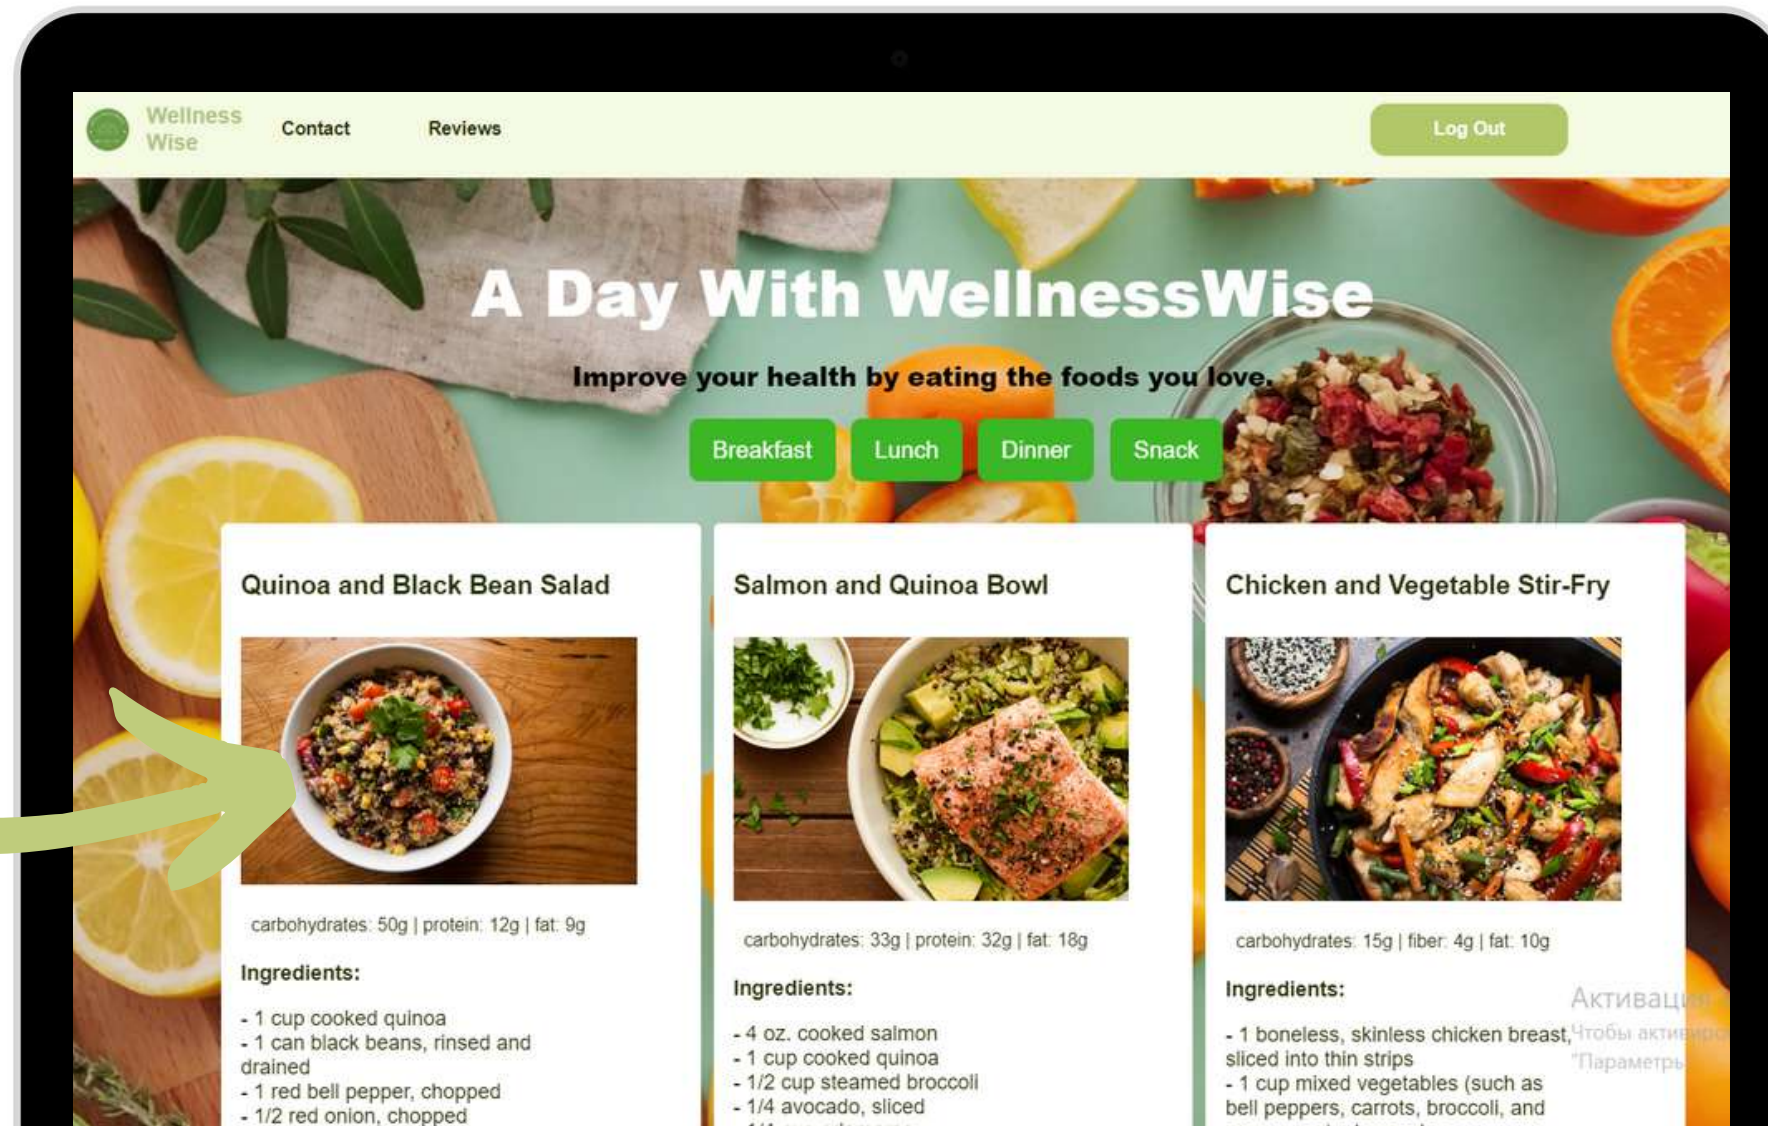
Wellness Wise Contact Reviews Log Out

A Day With WellnessWise

Improve your health by eating the foods you love.

Breakfast Lunch Dinner Snack

Quinoa and Black Bean Salad

carbohydrates: 50g | protein: 12g | fat: 9g

Ingredients:

- 1 cup cooked quinoa
- 1 can black beans, rinsed and drained
- 1 red bell pepper, chopped
- 1/2 red onion, chopped

Salmon and Quinoa Bowl

carbohydrates: 33g | protein: 32g | fat: 18g

Ingredients:

- 4 oz. cooked salmon
- 1 cup cooked quinoa
- 1/2 cup steamed broccoli
- 1/4 avocado, sliced
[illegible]

Chicken and Vegetable Stir-Fry

carbohydrates: 15g | fiber: 4g | fat: 10g

Ingredients:

- 1 boneless, skinless chicken breast, sliced into thin strips
- 1 cup mixed vegetables (such as bell peppers, carrots, broccoli, and
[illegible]

Активаци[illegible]
Чтобы активиро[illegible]
"Параметры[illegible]